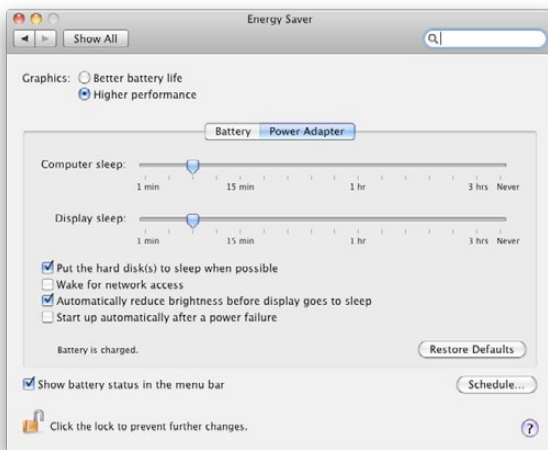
Energy Saver

Show All

Graphics: Better battery life
Higher performance

Battery Power Adapter

Computer sleep:
1 min 15 min 1 hr 3 hrs Never

Display sleep:
1 min 15 min 1 hr 3 hrs Never

Put the hard disk(s) to sleep when possible
Wake for network access
Automatically reduce brightness before display goes to sleep
Start up automatically after a power failure

Battery is charged.

Restore Defaults

Show battery status in the menu bar

Schedule...

Click the lock to prevent further changes.

?